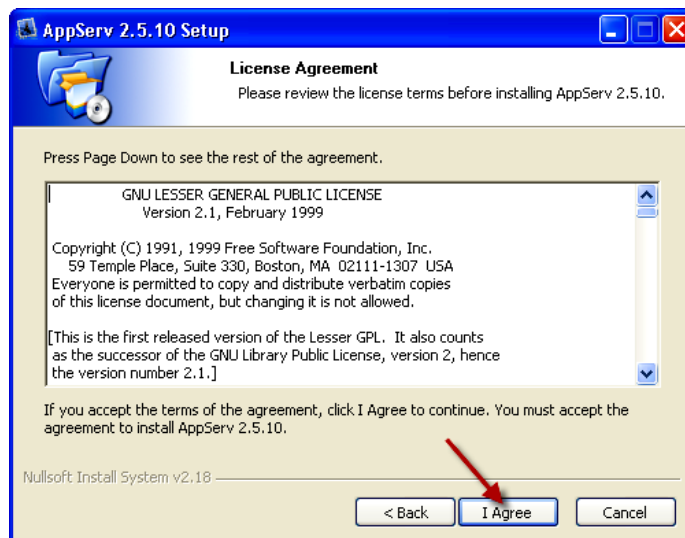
AppServ 2.5.10 Setup

License Agreement

Please review the license terms before installing AppServ 2.5.10.

Press Page Down to see the rest of the agreement.

GNU LESSER GENERAL PUBLIC LICENSE
Version 2.1, February 1999

Copyright (C) 1991, 1999 Free Software Foundation, Inc.
59 Temple Place, Suite 330, Boston, MA 02111-1307 USA
Everyone is permitted to copy and distribute verbatim copies of this license document, but changing it is not allowed.

[This is the first released version of the Lesser GPL. It also counts as the successor of the GNU Library Public License, version 2, hence the version number 2.1.]

If you accept the terms of the agreement, click I Agree to continue. You must accept the agreement to install AppServ 2.5.10.

Nullsoft Install System v2.18

< Back

I Agree

Cancel